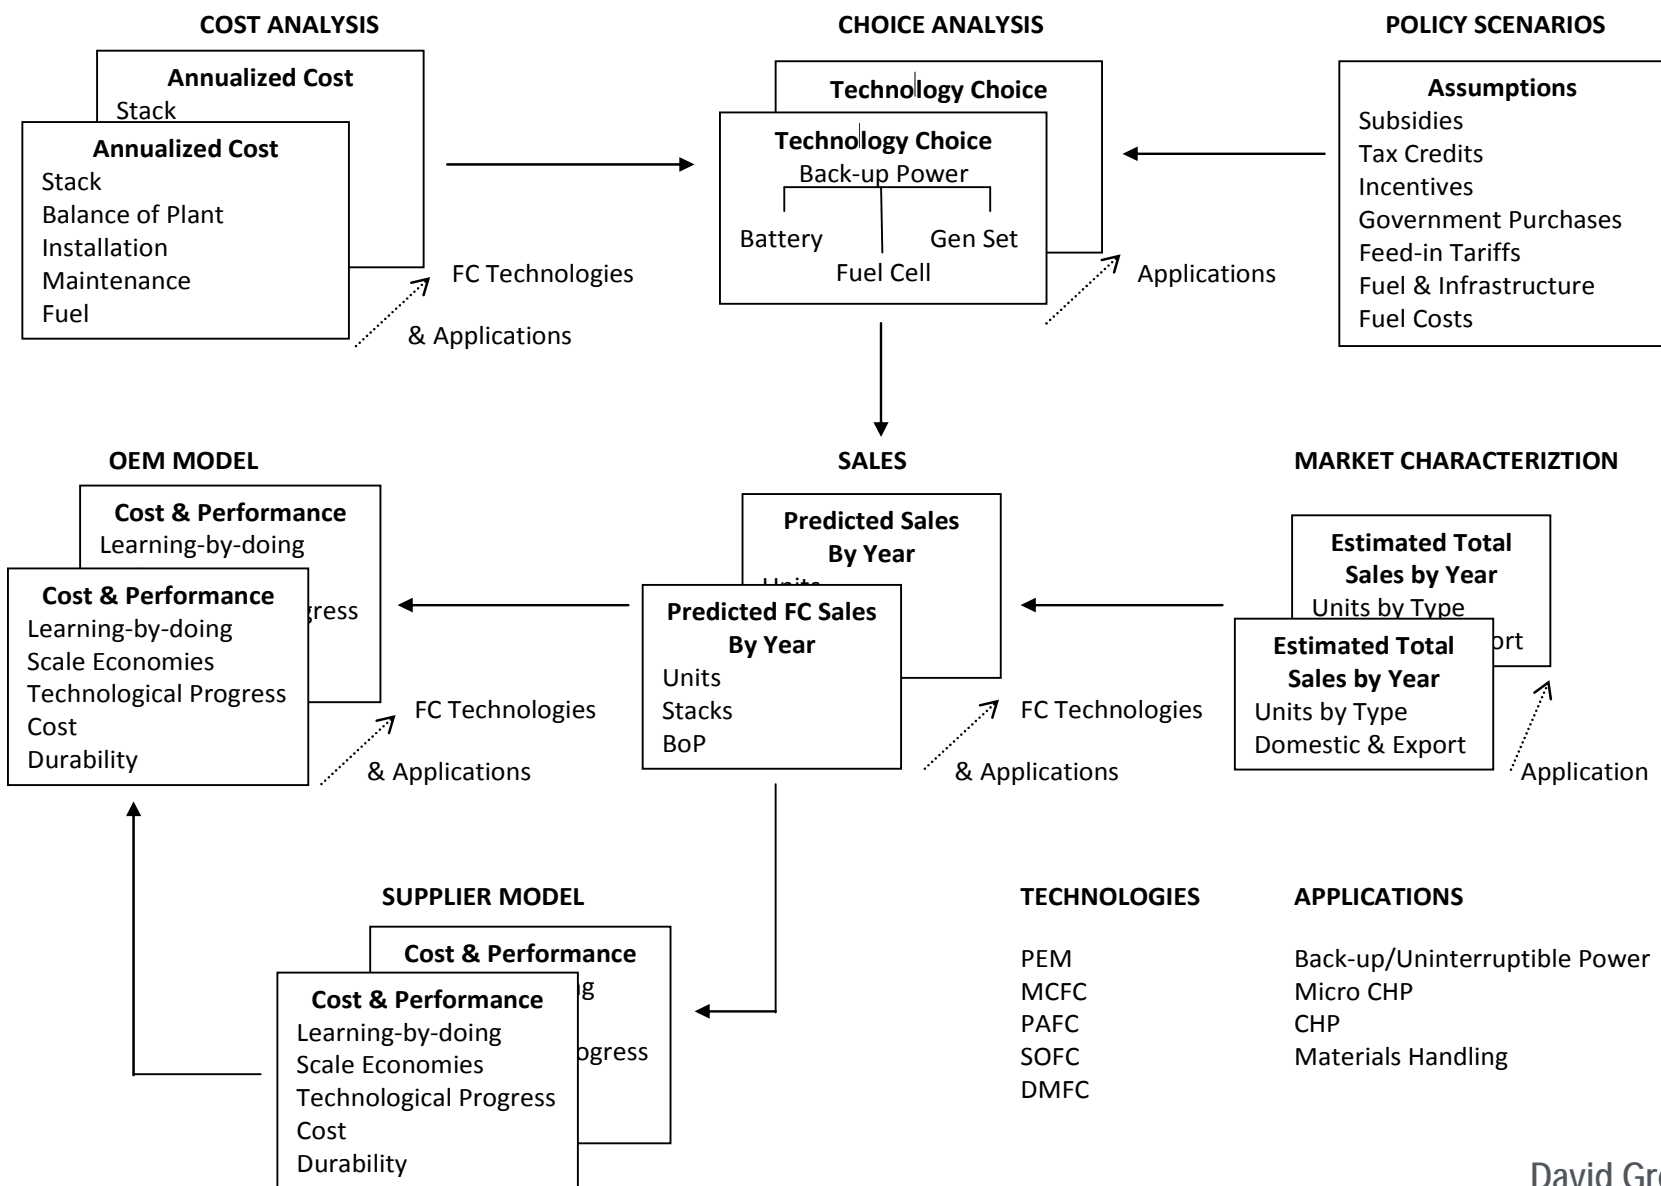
COST ANALYSIS

Annualized Cost
Stack

Annualized Cost
Stack
Balance of Plant
Installation
Maintenance
Fuel

FC Technologies
& Applications

CHOICE ANALYSIS

Technology Choice

Technology Choice
Back-up Power
Battery
Gen Set
Fuel Cell

Applications

POLICY SCENARIOS

Assumptions
Subsidies
Tax Credits
Incentives
Government Purchases
Feed-in Tariffs
Fuel & Infrastructure
Fuel Costs

OEM MODEL

Cost & Performance
Learning-by-doing
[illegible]gress

Cost & Performance
Learning-by-doing
Scale Economies
Technological Progress
Cost
Durability

FC Technologies
& Applications

SALES

Predicted Sales
By Year
Units

Predicted FC Sales
By Year
Units
Stacks
BoP

FC Technologies
& Applications

MARKET CHARACTERIZTION

Estimated Total
Sales by Year
Units by Type
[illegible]ort

Estimated Total
Sales by Year
Units by Type
Domestic & Export

Application

SUPPLIER MODEL

Cost & Performance
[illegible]g
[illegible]ogress

Cost & Performance
Learning-by-doing
Scale Economies
Technological Progress
Cost
Durability

TECHNOLOGIES

PEM
MCFC
PAFC
SOFC
DMFC

APPLICATIONS

Back-up/Uninterruptible Power
Micro CHP
CHP
Materials Handling

David Gr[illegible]